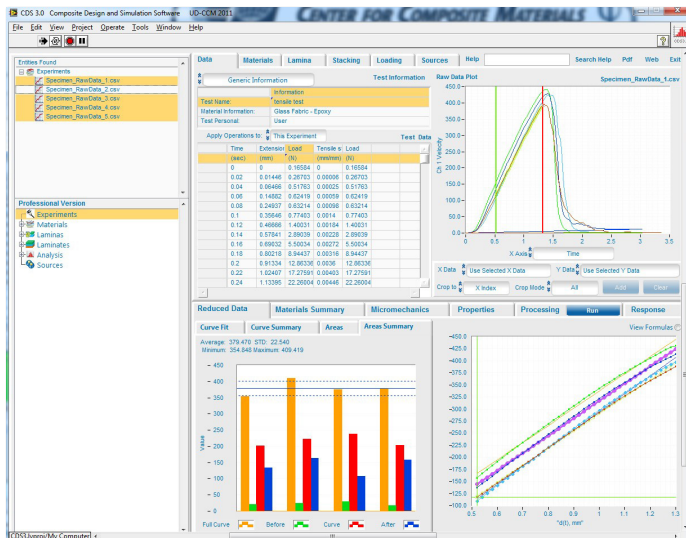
CDS 3.0 Composite Design and Simulation Software UD-CCM 2011

CENTER FOR COMPOSITE MATERIALS

File Edit View Project Operate Tools Window Help

Entities Found
Experiments
Specimen_RawData_1.csv
Specimen_RawData_2.csv
Specimen_RawData_3.csv
Specimen_RawData_4.csv
Specimen_RawData_5.csv

Professional Version
Experiments
Materials
Laminas
Laminates
Analysis
Sources

Data | Materials | Lamina | Stacking | Loading | Sources | Help | Search Help | Pdf | Web | Exit

Generic Information

Test Information

| | Information |
|---|---|
| Test Name: | tensile test |
| Material Information: | Glass Fabric - Epoxy |
| Test Personal: | User |

Apply Operations to: This Experiment

Test Data

| Time | Extension | Load | Tensile s | Load |
|---|---|---|---|---|
| (sec) | (mm) | (N) | (mm/mm) | (N) |
| 0 | 0 | 0.16584 | 0 | 0.16584 |
| 0.02 | 0.01446 | 0.26703 | 0.00006 | 0.26703 |
| 0.04 | 0.06468 | 0.51763 | 0.00025 | 0.51763 |
| 0.06 | 0.14682 | 0.62419 | 0.00059 | 0.62419 |
| 0.08 | 0.24937 | 0.63214 | 0.00098 | 0.63214 |
| 0.1 | 0.35646 | 0.77403 | 0.0014 | 0.77403 |
| 0.12 | 0.46666 | 1.40031 | 0.00184 | 1.40031 |
| 0.14 | 0.57841 | 2.89039 | 0.00228 | 2.89039 |
| 0.16 | 0.69032 | 5.50034 | 0.00272 | 5.50034 |
| 0.18 | 0.80218 | 8.94437 | 0.00316 | 8.94437 |
| 0.2 | 0.91334 | 12.86336 | 0.0036 | 12.86336 |
| 0.22 | 1.02407 | 17.27591 | 0.00403 | 17.27591 |
| 0.24 | 1.13395 | 22.26004 | 0.00446 | 22.26004 |

Raw Data Plot

Specimen_RawData_1.csv

Ch 1 Velocity

450.0 400.0 350.0 300.0 250.0 200.0 150.0 100.0 50.0 0.0

0 0.5 1 1.5 2 2.5 3 3.5

X Axis Time

X Data Use Selected X Data Y Data Use Selected Y Data

Crop to X Index Crop Mode All Add Clear

Reduced Data | Materials Summary | Micromechanics | Properties | Processing | Run | Response

Curve Fit | Curve Summary | Areas | Areas Summary

View Formulas

Average: 379.470 STD: 22.540
Minimum: 354.648 Maximum: 409.419

400 375 350 325 300 275 250 225 200 175 150 125 100 75 50 25 0

Value

Full Curve | Before | Curve | After

-450.0 -425.0 -400.0 -375.0 -350.0 -325.0 -300.0 -275.0 -250.0 -225.0 -200.0 -175.0 -150.0 -125.0 -100.0

0.5 0.6 0.7 0.8 0.9 1 1.1 1.2 1.3

"d(t), mm"

CDS3.lvproj/My Computer